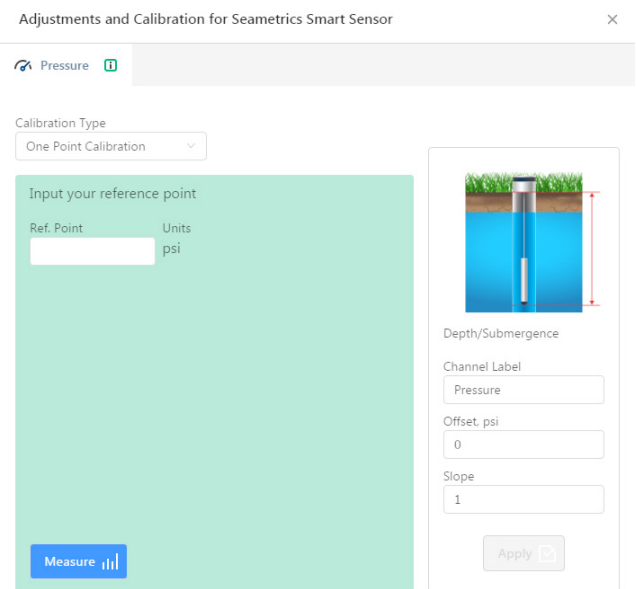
Adjustments and Calibration for Seametrics Smart Sensor

×

Pressure

Calibration Type

One Point Calibration

Input your reference point

Ref. Point

Units

psi

Measure

Depth/Submergence

Channel Label

Pressure

Offset, psi

0

Slope

1

Apply